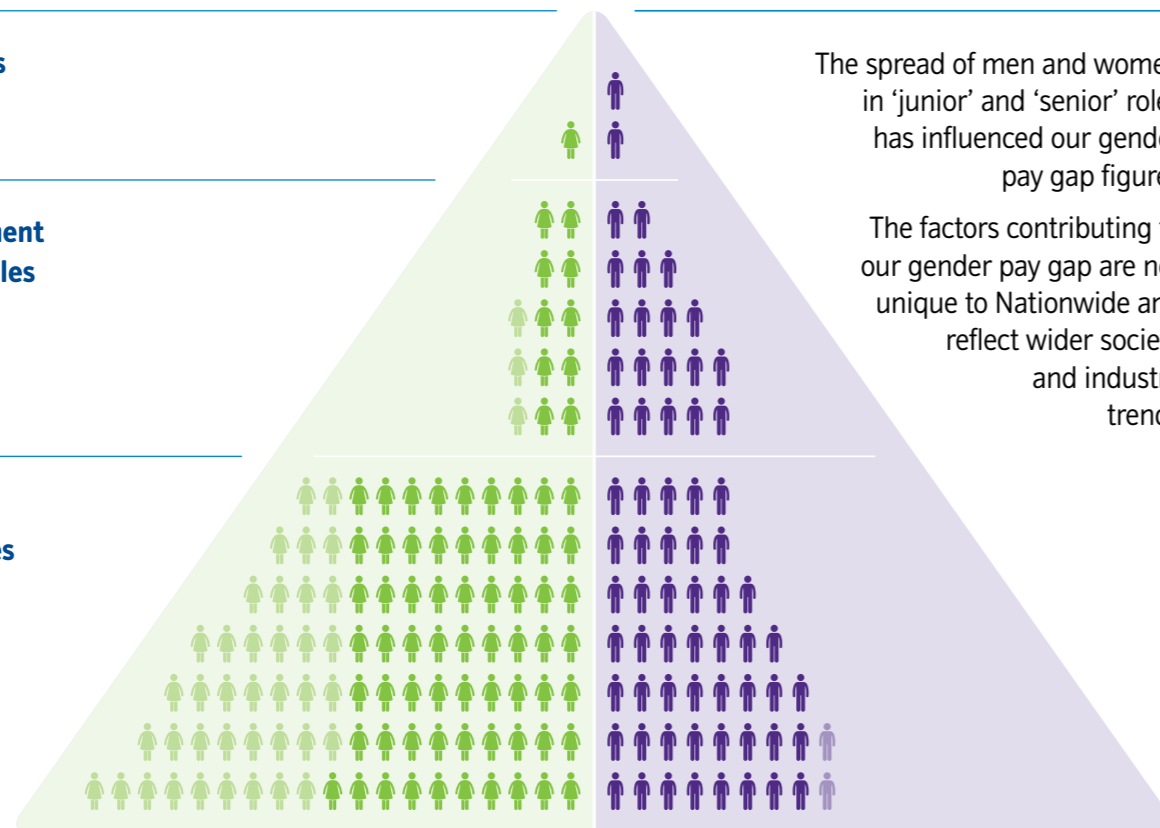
s

ment
les

es

The spread of men and wome
in ‘junior’ and ‘senior’ role
has influenced our gende
pay gap figure

The factors contributing
our gender pay gap are no
unique to Nationwide an
reflect wider socie
and indust
trenc